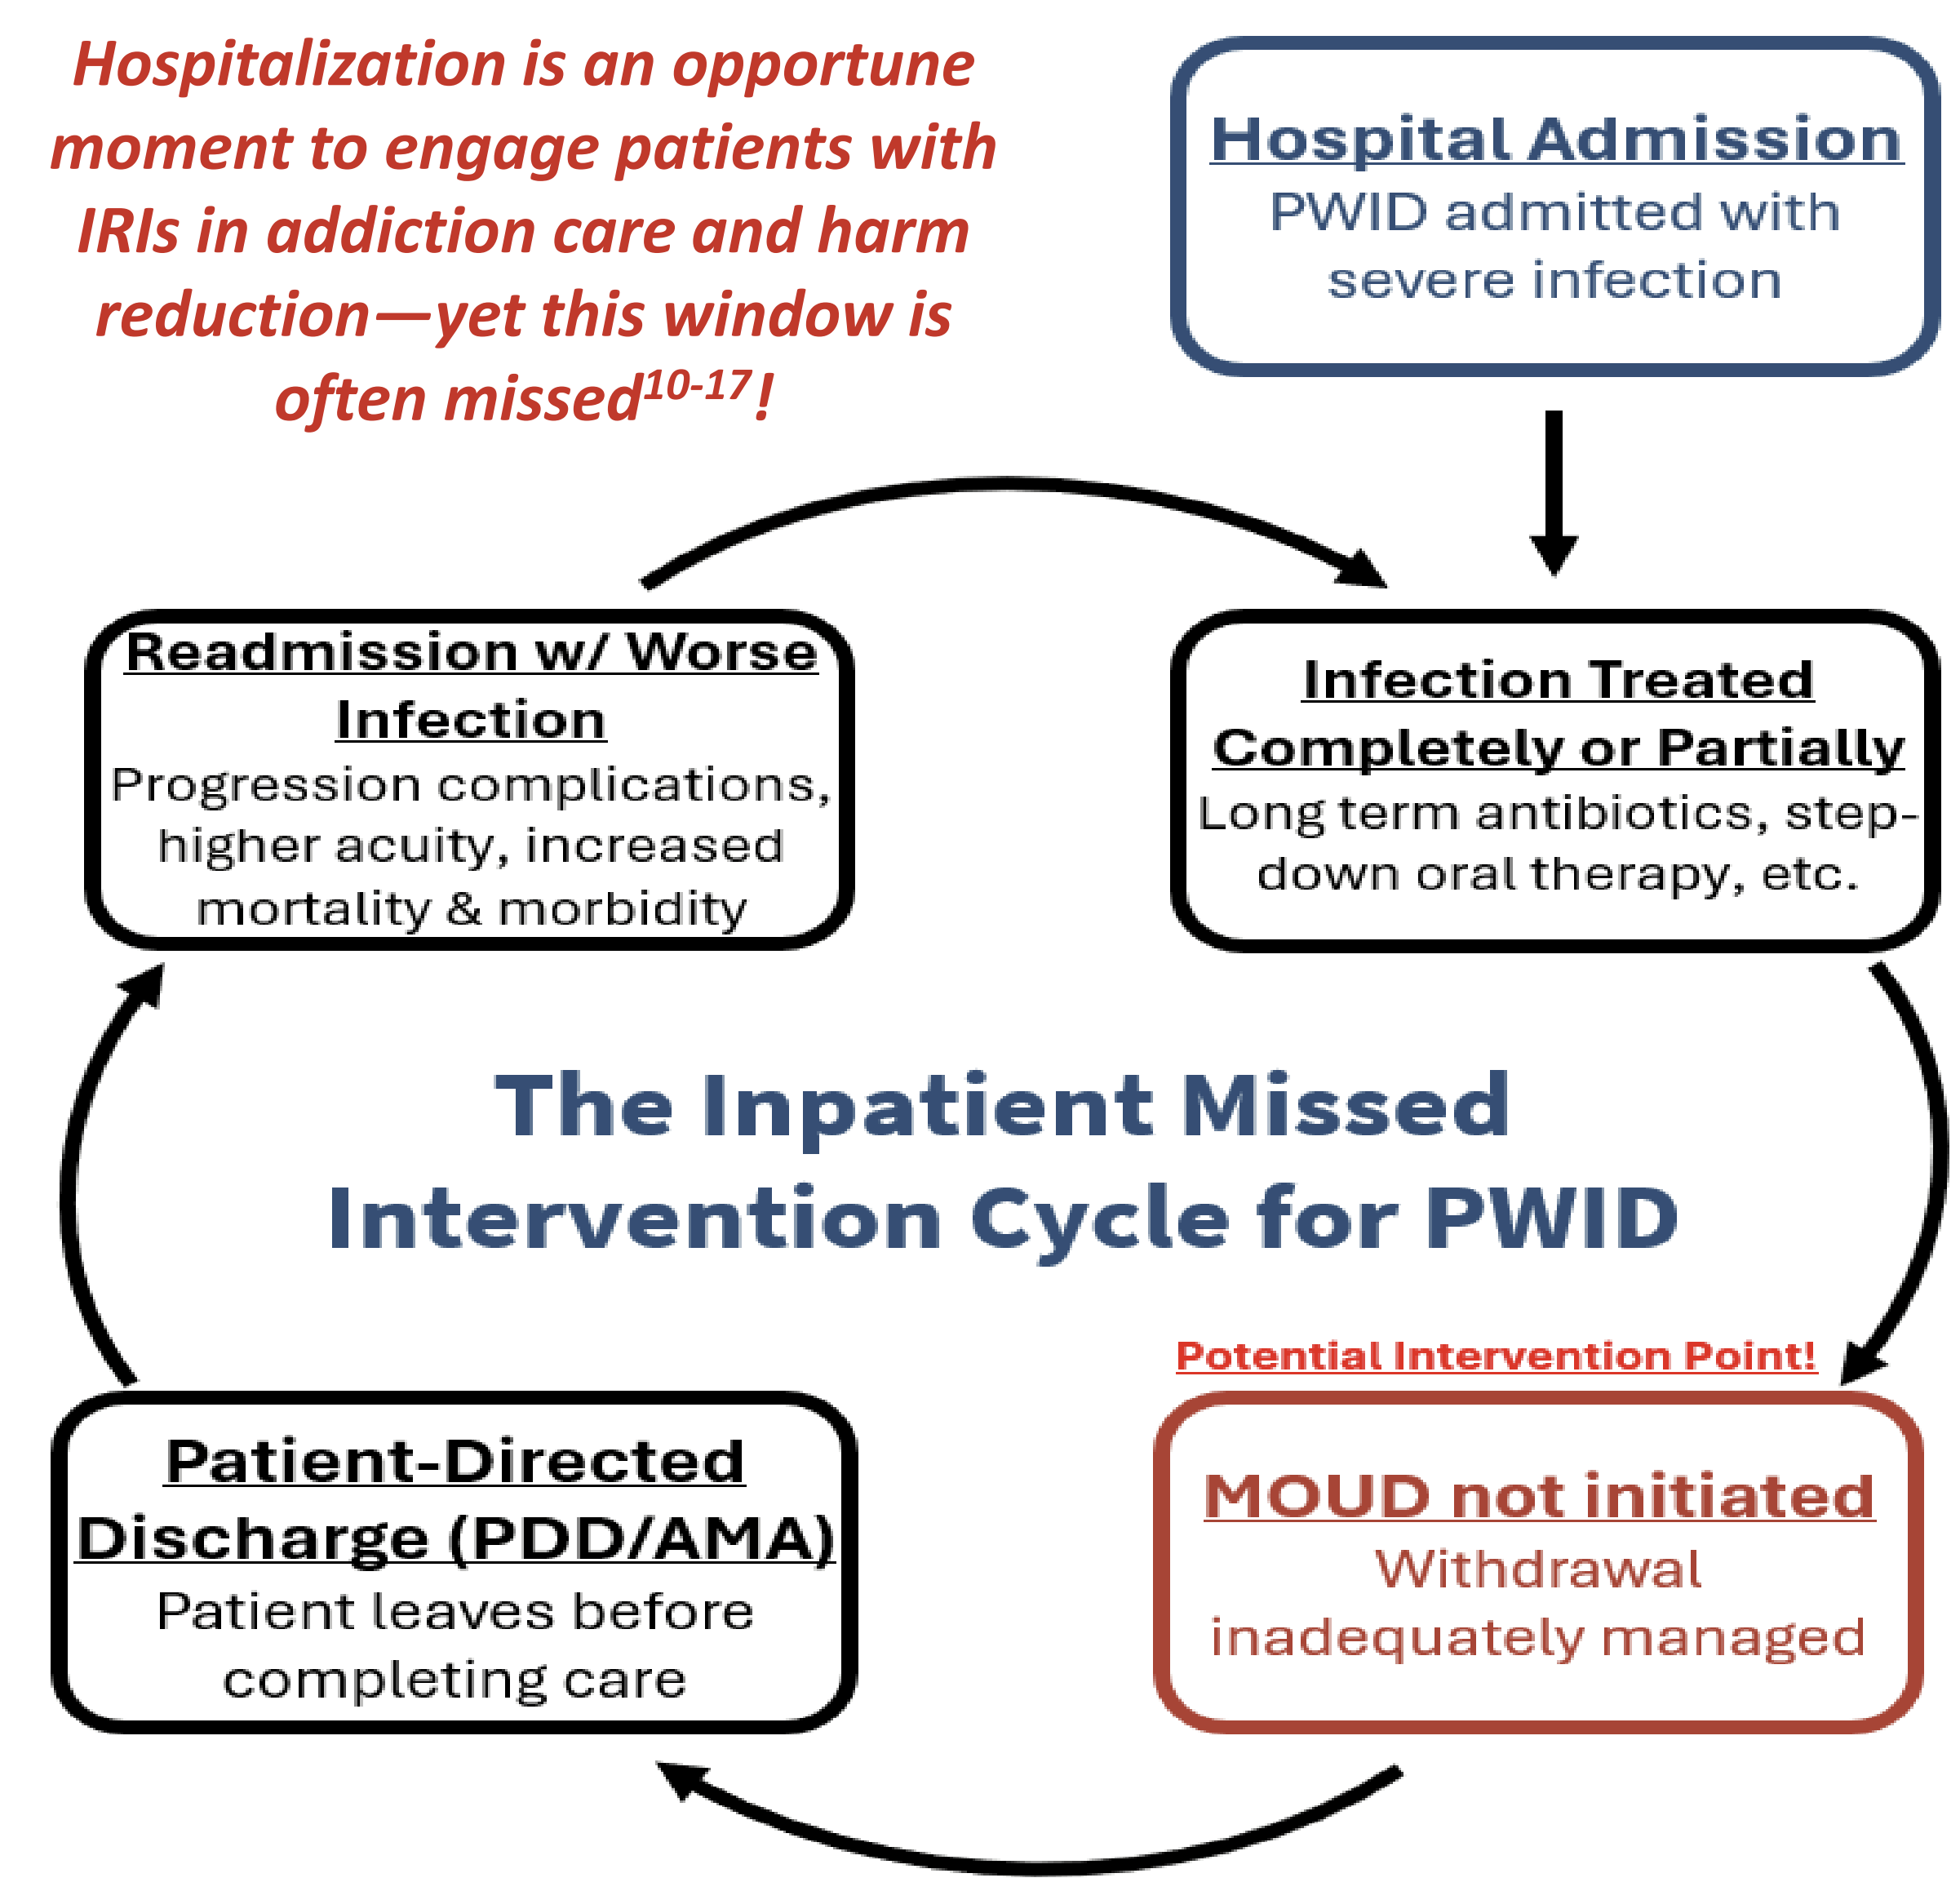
Hospitalization is an opportune moment to engage patients with IRIs in addiction care and harm reduction—yet this window is often missed$^{10-17}$!

Hospital Admission
PWID admitted with severe infection

Infection Treated Completely or Partially
Long term antibiotics, step-down oral therapy, etc.

Readmission w/ Worse Infection
Progression complications, higher acuity, increased mortality & morbidity

The Inpatient Missed Intervention Cycle for PWID

Potential Intervention Point!

MOUD not initiated
Withdrawal inadequately managed

Patient-Directed Discharge (PDD/AMA)
Patient leaves before completing care